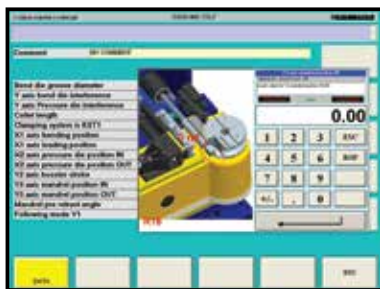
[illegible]

Comment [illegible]

Bend die groove diameter
Y axis bend die interference
Y axis Pressure die interference
Collet length
Clamping option is KST1
X1 axis bending position
X1 axis loading position
X2 axis pressure die position IN
X2 axis pressure die position OUT
Y2 axis booster stroke
Y3 axis mandrel position IN
Y3 axis mandrel position OUT
Mandrel pre retract angle
Following mode Y1

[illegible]

0.00

1 2 3 ESC
4 5 6 BSP
7 8 9
+/- . 0

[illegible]

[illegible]